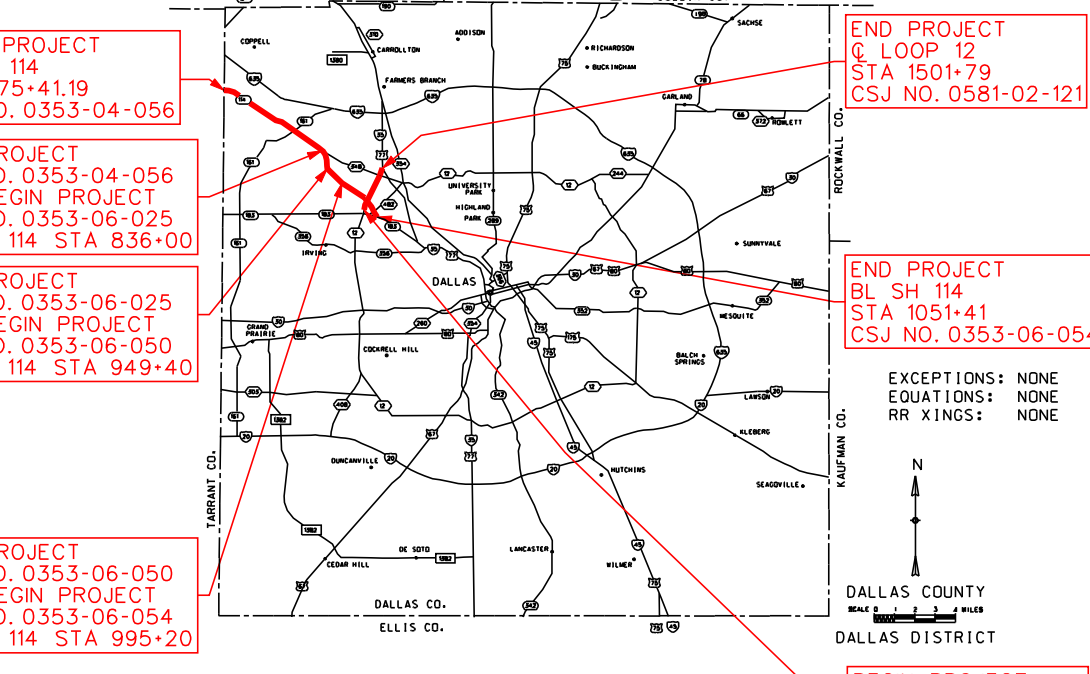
PROJECT
114
75+41.19
O. 0353-04-056

PROJECT
O. 0353-04-056
EGIN PROJECT
O. 0353-06-025
114 STA 836+00

PROJECT
O. 0353-06-025
EGIN PROJECT
O. 0353-06-050
114 STA 949+40

PROJECT
O. 0353-06-050
EGIN PROJECT
O. 0353-06-054
114 STA 995+20

END PROJECT
℄ LOOP 12
STA 1501+79
CSJ NO. 0581-02-121

END PROJECT
BL SH 114
STA 1051+41
CSJ NO. 0353-06-054

EXCEPTIONS: NONE
EQUATIONS: NONE
RR XINGS: NONE

COPPELL
CARROLLTON
ADDISON
RICHARDSON
BUCKINGHAM
SACHSE
FARMERS BRANCH
GARLAND
ROWLETT
ROCKWALL CO.
UNIVERSITY PARK
HIGHLAND PARK
IRVING
SUNNYVALE
DALLAS
GRAND PRAIRIE
MESQUITE
COCKRELL HILL
BALCH SPRINGS
LAWSON
KLEBERG
DUNCANVILLE
HUTCHINS
SEAGOVILLE
KAUFMAN CO.
TARRANT CO.
DE SOTO
LANCASTER
CEDAR HILL
WILMER
DALLAS CO.
ELLIS CO.
N
DALLAS COUNTY
SCALE 0 1 2 3 4 MILES
DALLAS DISTRICT